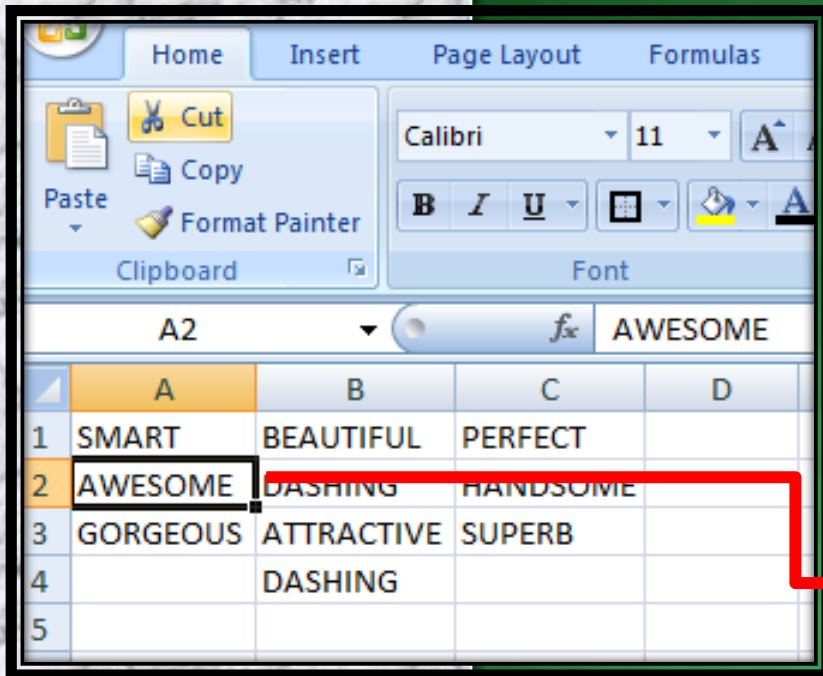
Home Insert Page Layout Formulas

Cut
Copy
Paste
Format Painter
Clipboard

Calibri 11
B I U
Font

A2 $f_x$ AWESOME

| | A | B | C | D |
|---|---|---|---|---|
| 1 | SMART | BEAUTIFUL | PERFECT | |
| 2 | AWESOME | DASHING | HANDSOME | |
| 3 | GORGEOUS | ATTRACTIVE | SUPERB | |
| 4 | | DASHING | | |
| 5 | | | | |